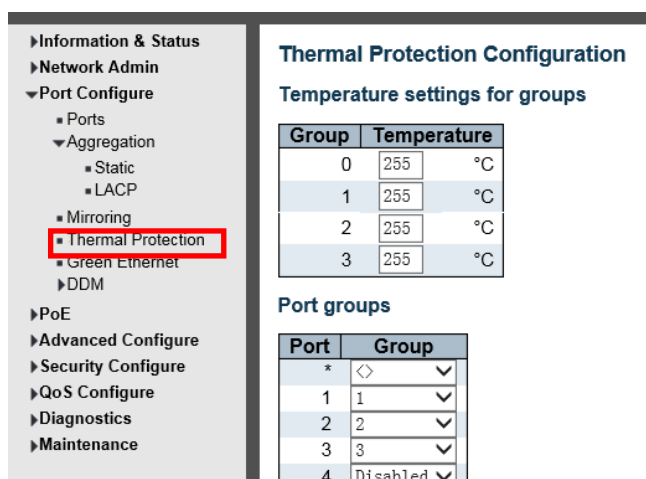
▸Information & Status
▸Network Admin
▾Port Configure
▪ Ports
▾Aggregation
▪ Static
▪ LACP
▪ Mirroring
▪ Thermal Protection
▪ Green Ethernet
▸DDM
▸PoE
▸Advanced Configure
▸Security Configure
▸QoS Configure
▸Diagnostics
▸Maintenance

Thermal Protection Configuration

Temperature settings for groups

| Group | Temperature | |
|---|---|---|
| 0 | 255 | °C |
| 1 | 255 | °C |
| 2 | 255 | °C |
| 3 | 255 | °C |

Port groups

| Port | Group |
|---|---|
| * | <> |
| 1 | 1 |
| 2 | 2 |
| 3 | 3 |
| 4 | Disabled |